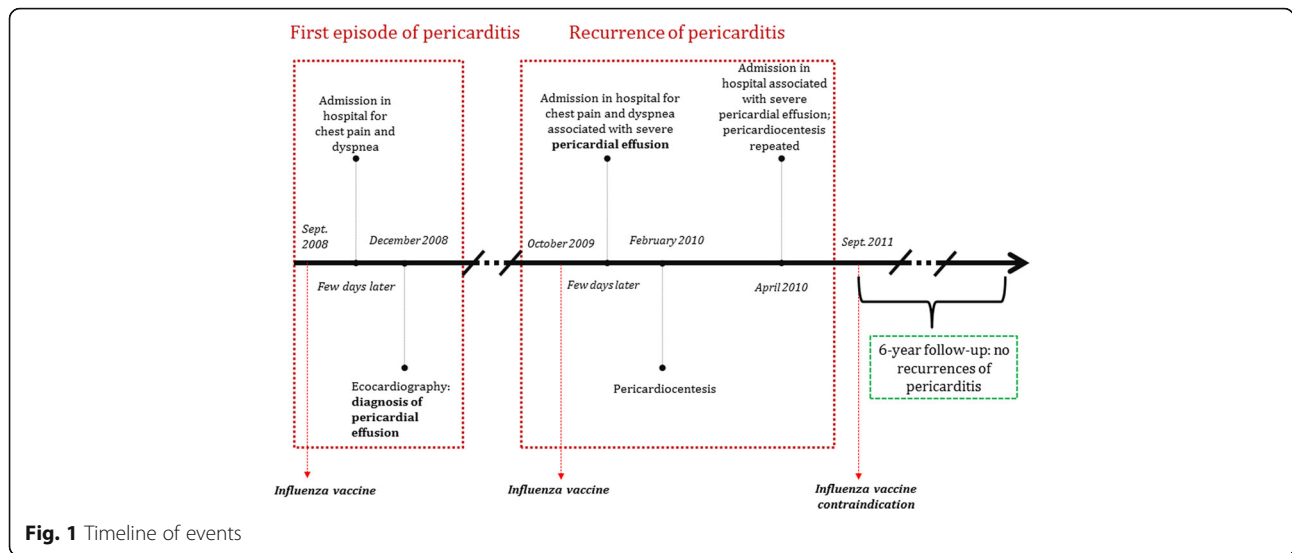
First episode of pericarditis

Admission in hospital for chest pain and dyspnea

Sept. 2008

December 2008

Few days later

Ecocardiography: diagnosis of pericardial effusion

Recurrence of pericarditis

Admission in hospital for chest pain and dyspnea associated with severe pericardial effusion

Admission in hospital associated with severe pericardial effusion; pericardiocentesis repeated

October 2009

February 2010

Few days later

April 2010

Pericardiocentesis

Sept. 2011

6-year follow-up: no recurrences of pericarditis

Influenza vaccine

Influenza vaccine

Influenza vaccine contraindication

Fig. 1 Timeline of events